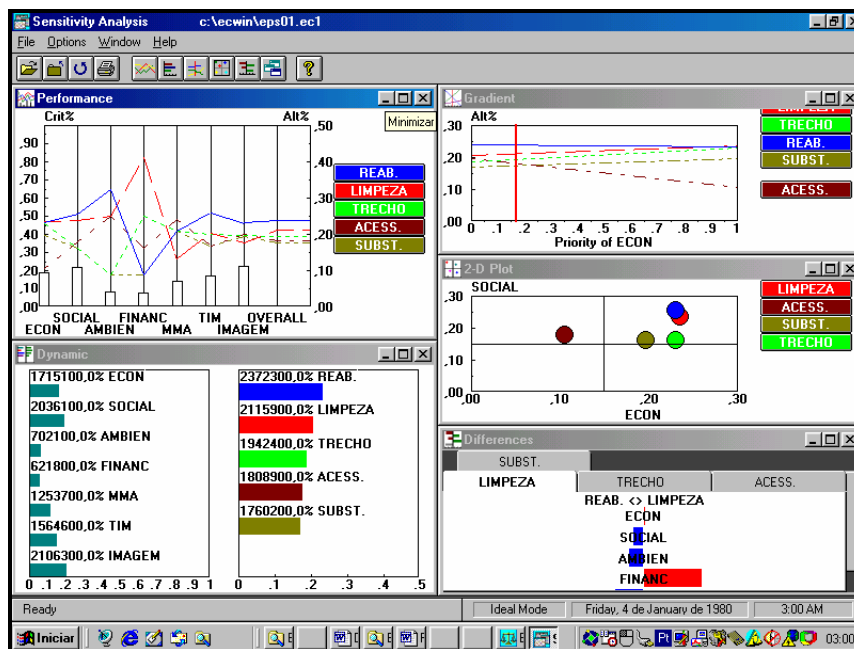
Sensitivity Analysis c:\ecwin\eps01.ec1

File Options Window Help

Performance

Minimizar

Crit% Alt%

,90 ,80 ,70 ,60 ,50 ,40 ,30 ,20 ,10 ,00

,50 ,40 ,30 ,20 ,10 ,00

REAB.
LIMPEZA
TRECHO
ACESS.
SUBST.

ECON SOCIAL AMBIEN FINANC MMA TIM IMAGEM OVERALL

Gradient

Alt%

,30 ,20 ,10 ,00

0 .1 .2 .3 .4 .5 .6 .7 .8 .9 1

Priority of ECON

TRECHO
REAB.
SUBST.
ACESS.

2-D Plot

SOCIAL

,30 ,20 ,10 ,00

,00 ,10 ,20 ,30

ECON

LIMPEZA
ACESS.
SUBST.
TRECHO

Dynamic

1715100,0% ECON
2036100,0% SOCIAL
702100,0% AMBIEN
621800,0% FINANC
1253700,0% MMA
1564600,0% TIM
2106300,0% IMAGEM

0 .1 .2 .3 .4 .5 .6 .7 .8 .9 1

2372300,0% REAB.
2115900,0% LIMPEZA
1942400,0% TRECHO
1808900,0% ACESS.
1760200,0% SUBST.

0 .1 .2 .3 .4 .5

Differences

SUBST.
LIMPEZA TRECHO ACESS.

REAB. <> LIMPEZA
ECON
SOCIAL
AMBIEN
FINANC

Ready Ideal Mode Friday, 4 de January de 1980 3:00 AM

Iniciar 03:00